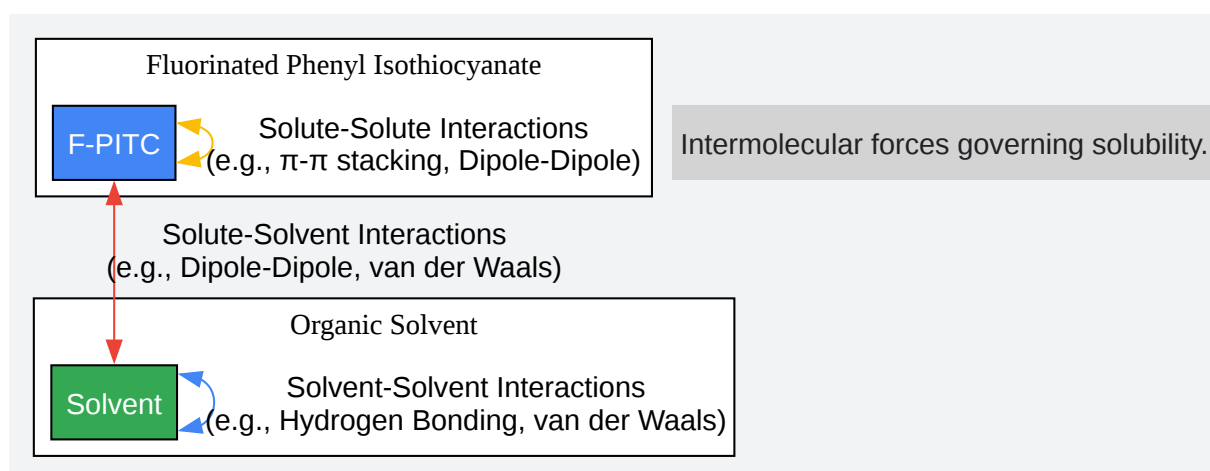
Fluorinated Phenyl Isothiocyanate

F-PITC

Solute-Solute Interactions
(e.g., π-π stacking, Dipole-Dipole)

Intermolecular forces governing solubility.

Solute-Solvent Interactions
(e.g., Dipole-Dipole, van der Waals)

Organic Solvent

Solvent

Solvent-Solvent Interactions
(e.g., Hydrogen Bonding, van der Waals)